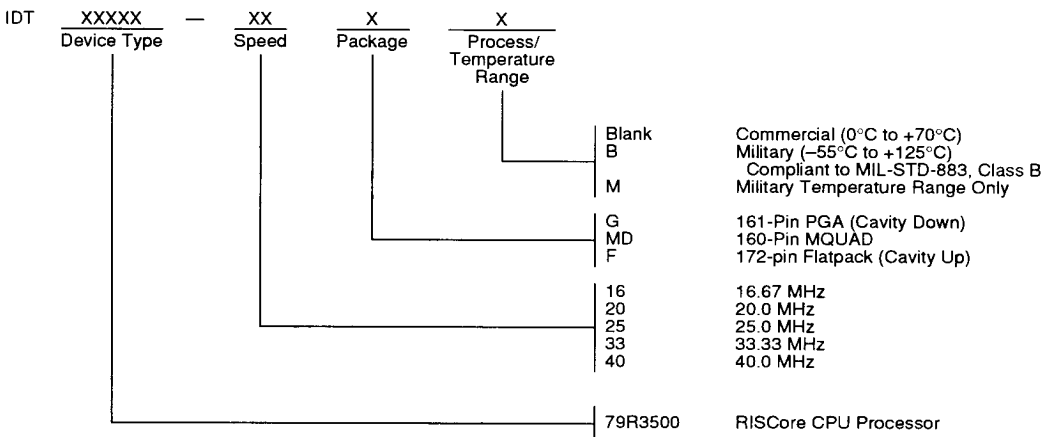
IDT XXXXX — XX X X
Device Type Speed Package Process/ Temperature Range

Blank Commercial (0°C to +70°C)
B Military (–55°C to +125°C) Compliant to MIL-STD-883, Class B
M Military Temperature Range Only

G 161-Pin PGA (Cavity Down)
MD 160-Pin MQUAD
F 172-pin Flatpack (Cavity Up)

16 16.67 MHz
20 20.0 MHz
25 25.0 MHz
33 33.33 MHz
40 40.0 MHz

79R3500 RISCore CPU Processor